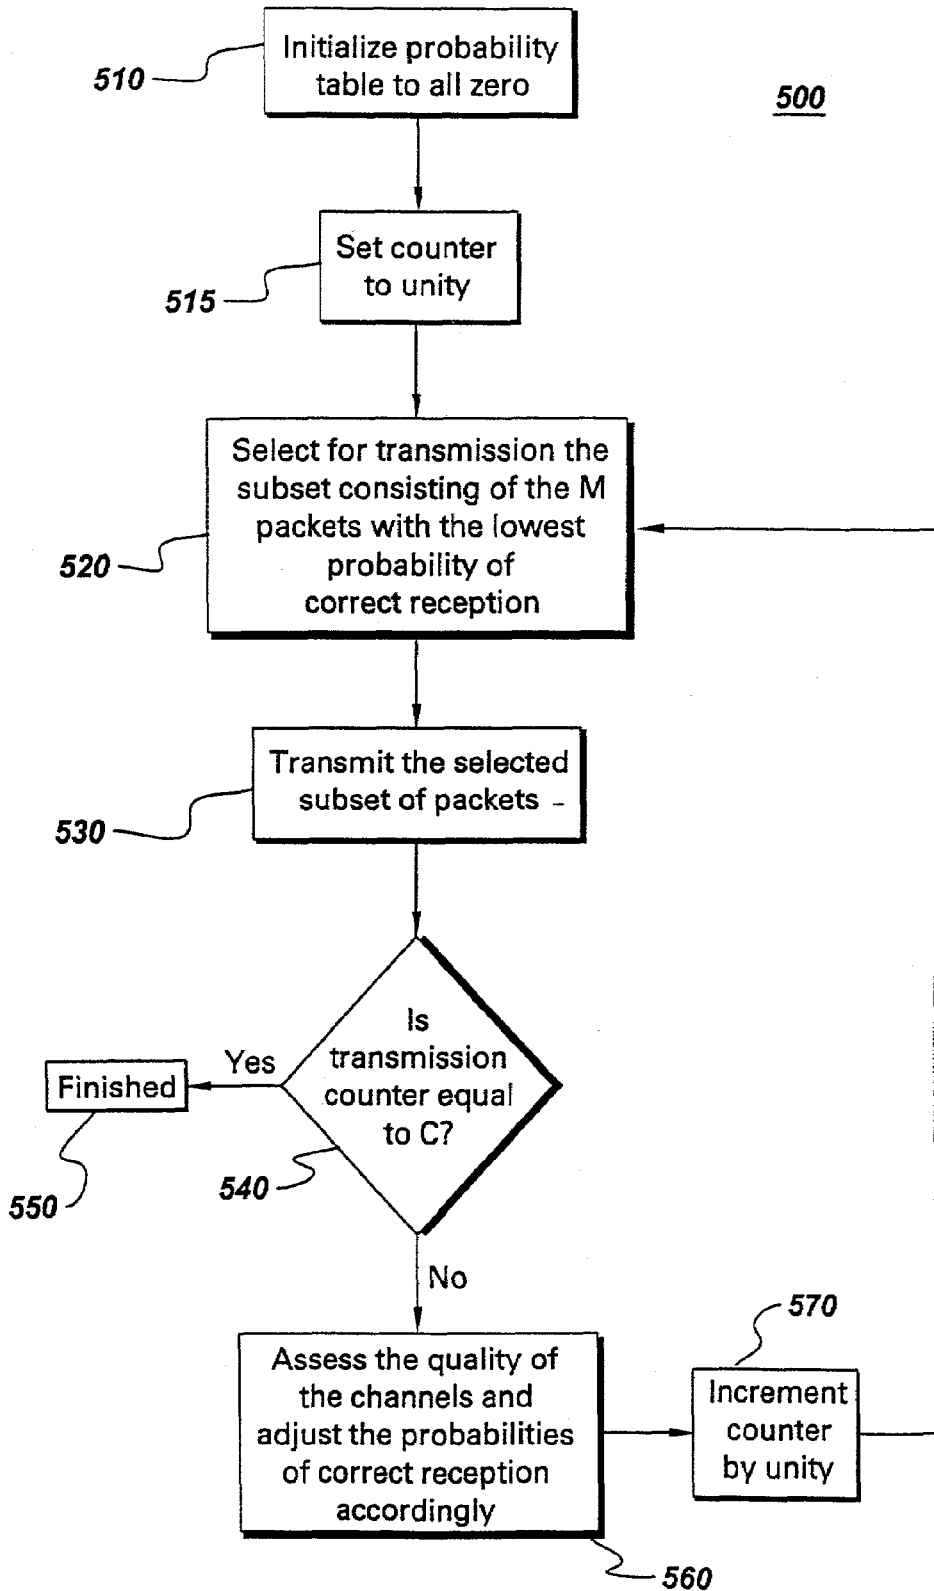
500

510 Initialize probability table to all zero

515 Set counter to unity

520 Select for transmission the subset consisting of the M packets with the lowest probability of correct reception

530 Transmit the selected subset of packets

540 Is transmission counter equal to C?

Yes

550 Finished

No

560 Assess the quality of the channels and adjust the probabilities of correct reception accordingly

570 Increment counter by unity